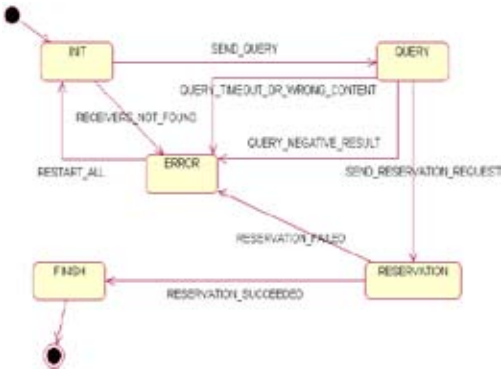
INIT

SEND_QUERY

QUERY

QUERY_TIMEOUT_OR_WRONG_CONTENT

RECEIVERS_NOT_FOUND

QUERY_NEGATIVE_RESULT

RESTART_ALL

ERROR

SEND_RESERVATION_REQUEST

RESERVATION_FAILED

FINISH

RESERVATION

RESERVATION_SUCCEEDED